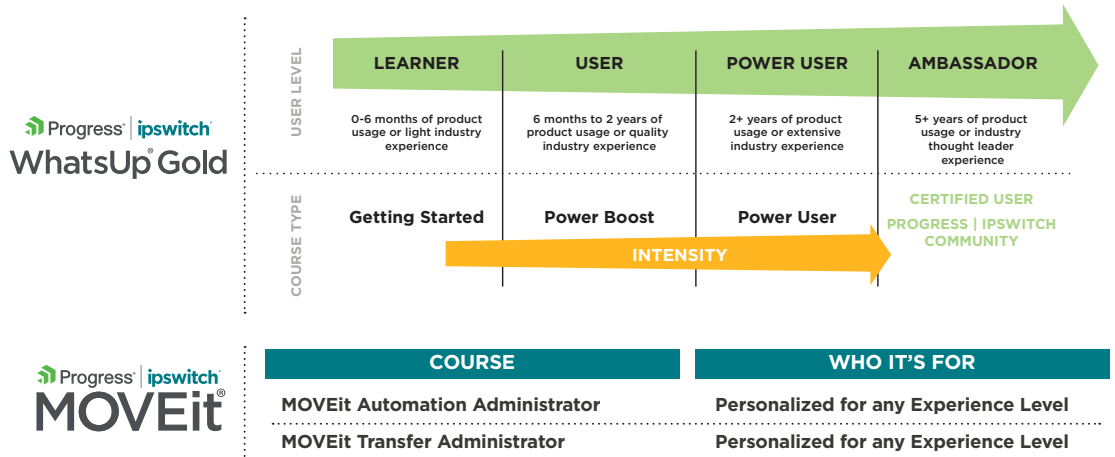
Progress | ipswitch
WhatsUp® Gold

USER LEVEL

LEARNER
0-6 months of product usage or light industry experience

USER
6 months to 2 years of product usage or quality industry experience

POWER USER
2+ years of product usage or extensive industry experience

AMBASSADOR
5+ years of product usage or industry thought leader experience

COURSE TYPE

Getting Started

Power Boost

Power User

CERTIFIED USER

PROGRESS | IPSWITCH COMMUNITY

INTENSITY

Progress | ipswitch
MOVEit®

| COURSE | WHO IT'S FOR |
|---|---|
| MOVEit Automation Administrator | Personalized for any Experience Level |
| MOVEit Transfer Administrator | Personalized for any Experience Level |